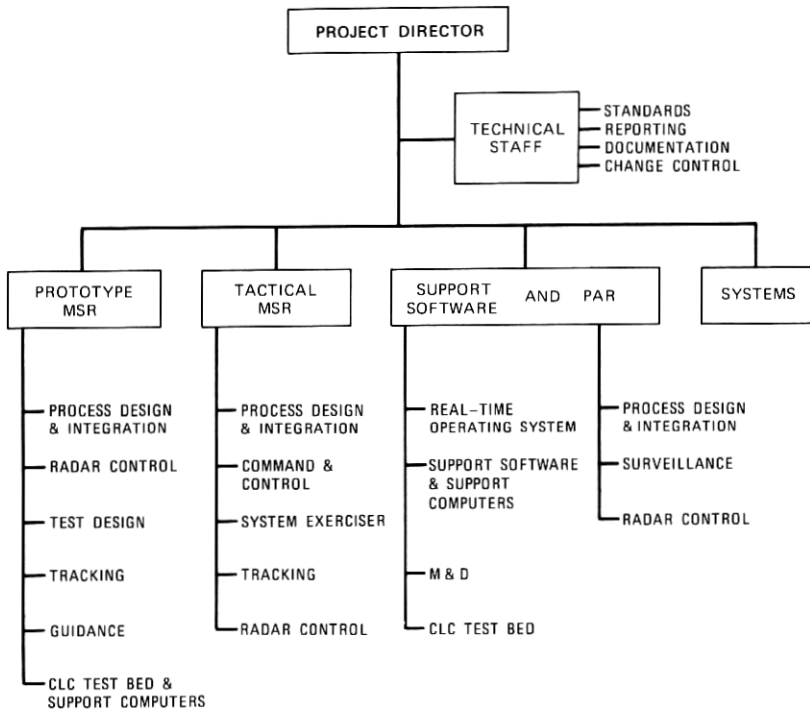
PROJECT DIRECTOR

TECHNICAL STAFF

STANDARDS
REPORTING
DOCUMENTATION
CHANGE CONTROL

PROTOTYPE MSR

PROCESS DESIGN & INTEGRATION
RADAR CONTROL
TEST DESIGN
TRACKING
GUIDANCE
CLC TEST BED & SUPPORT COMPUTERS

TACTICAL MSR

PROCESS DESIGN & INTEGRATION
COMMAND & CONTROL
SYSTEM EXERCISER
TRACKING
RADAR CONTROL

SUPPORT SOFTWARE AND PAR

REAL-TIME OPERATING SYSTEM
SUPPORT SOFTWARE & SUPPORT COMPUTERS
M & D
CLC TEST BED

PROCESS DESIGN & INTEGRATION
SURVEILLANCE
RADAR CONTROL

SYSTEMS